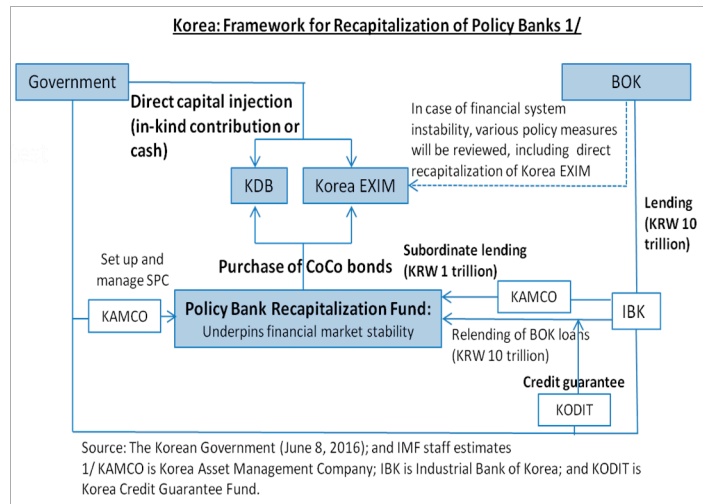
Korea: Framework for Recapitalization of Policy Banks 1/

Government

BOK

Direct capital injection (in-kind contribution or cash)

In case of financial system instability, various policy measures will be reviewed, including direct recapitalization of Korea EXIM

KDB

Korea EXIM

Lending (KRW 10 trillion)

Set up and manage SPC

Subordinate lending (KRW 1 trillion)

Purchase of CoCo bonds

KAMCO

KAMCO

Policy Bank Recapitalization Fund:
Underpins financial market stability

IBK

Relending of BOK loans (KRW 10 trillion)

Credit guarantee

KODIT

Source: The Korean Government (June 8, 2016); and IMF staff estimates
1/ KAMCO is Korea Asset Management Company; IBK is Industrial Bank of Korea; and KODIT is Korea Credit Guarantee Fund.